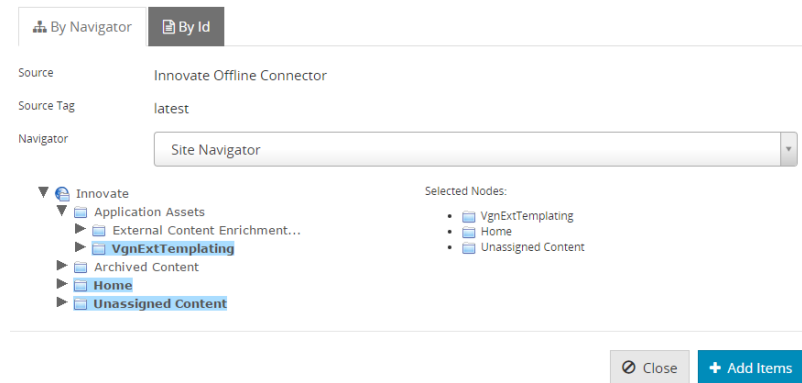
By Navigator | By Id

Source Innovate Offline Connector

Source Tag latest

Navigator Site Navigator

Innovate
Application Assets
External Content Enrichment...
VgnExtTemplating
Archived Content
Home
Unassigned Content

Selected Nodes:
- VgnExtTemplating
- Home
- Unassigned Content

Close
Add Items